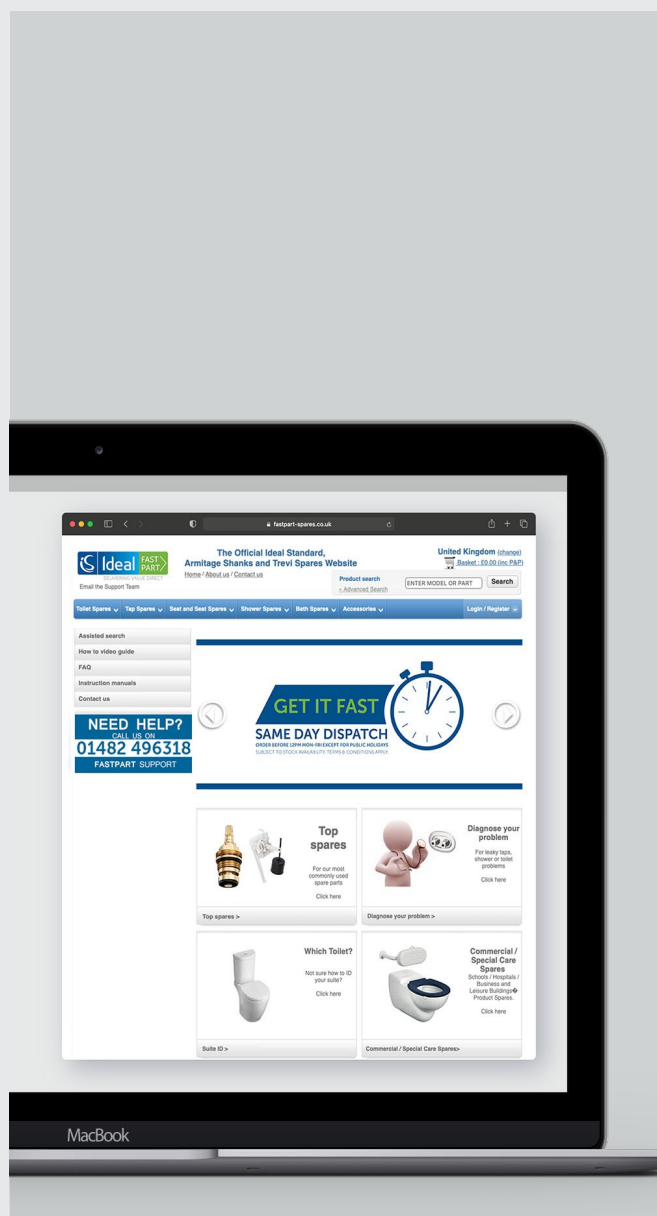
fastpart-spares.co.uk

Ideal FAST PART
DELIVERING VALUE DIRECT
Email the Support Team

The Official Ideal Standard, Armitage Shanks and Trevi Spares Website
Home / About us / Contact us

United Kingdom (change)
Basket : £0.00 (inc P&P)

Product search
+ Advanced Search
ENTER MODEL OR PART
Search

Toilet Spares
Tap Spares
Seat and Seat Spares
Shower Spares
Bath Spares
Accessories
Login / Register

Assisted search
How to video guide
FAQ
Instruction manuals
Contact us

NEED HELP?
CALL US ON
01482 496318
FASTPART SUPPORT

GET IT FAST
SAME DAY DISPATCH
ORDER BEFORE 12PM MON-FRI EXCEPT FOR PUBLIC HOLIDAYS
SUBJECT TO STOCK AVAILABILITY. TERMS & CONDITIONS APPLY.

Top spares
For our most commonly used spare parts
Click here
Top spares >

Diagnose your problem
For leaky taps, shower or toilet problems
Click here
Diagnose your problem >

Which Toilet?
Not sure how to ID your suite?
Click here
Suite ID >

Commercial / Special Care Spares
Schools / Hospitals / Business and Leisure Buildings� Product Spares.
Click here
Commercial / Special Care Spares>

MacBook